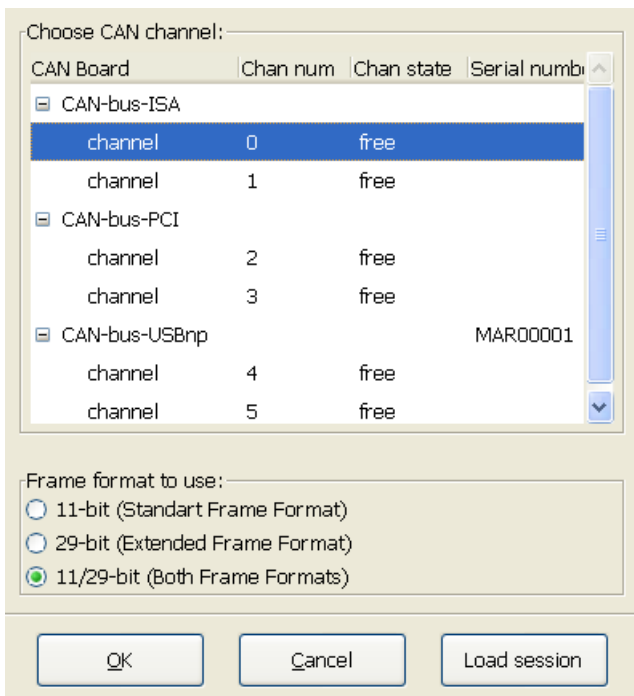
Choose CAN channel:

| CAN Board | Chan num | Chan state | Serial numb |
|---|---|---|---|
| ⊟ CAN-bus-ISA | | | |
| channel | 0 | free | |
| channel | 1 | free | |
| ⊟ CAN-bus-PCI | | | |
| channel | 2 | free | |
| channel | 3 | free | |
| ⊟ CAN-bus-USBnp | | | MAR00001 |
| channel | 4 | free | |
| channel | 5 | free | |

Frame format to use:
11-bit (Standart Frame Format)
29-bit (Extended Frame Format)
11/29-bit (Both Frame Formats)

OK
Cancel
Load session